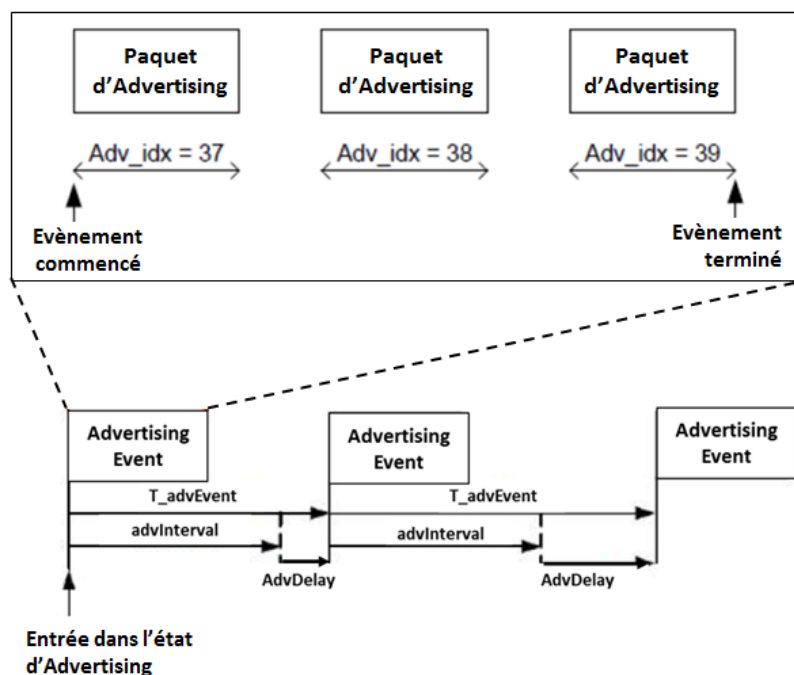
Paquet d’Advertising

Paquet d’Advertising

Paquet d’Advertising

Adv_idx = 37

Adv_idx = 38

Adv_idx = 39

Evènement commencé

Evènement terminé

Advertising Event

Advertising Event

Advertising Event

T_advEvent

T_advEvent

advInterval

advInterval

AdvDelay

AdvDelay

Entrée dans l’état d’Advertising